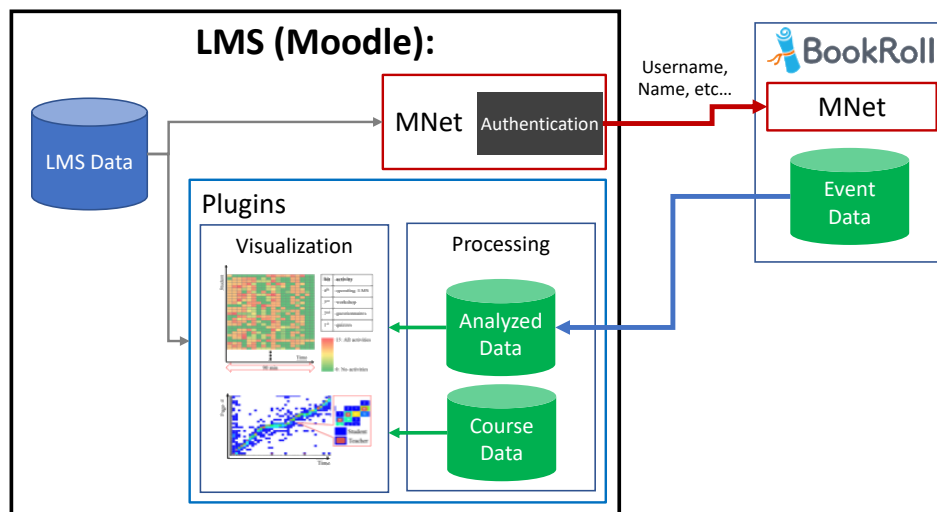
LMS (Moodle):

LMS Data

MNet

Authentication

Username, Name, etc...

BookRoll

MNet

Event Data

Plugins

Visualization

Processing

Analyzed Data

Course Data

Student

Time

90 min.

No

activity

4th

quizzes

17: All activities

0: No activities

Page #

Time

Student

Teacher